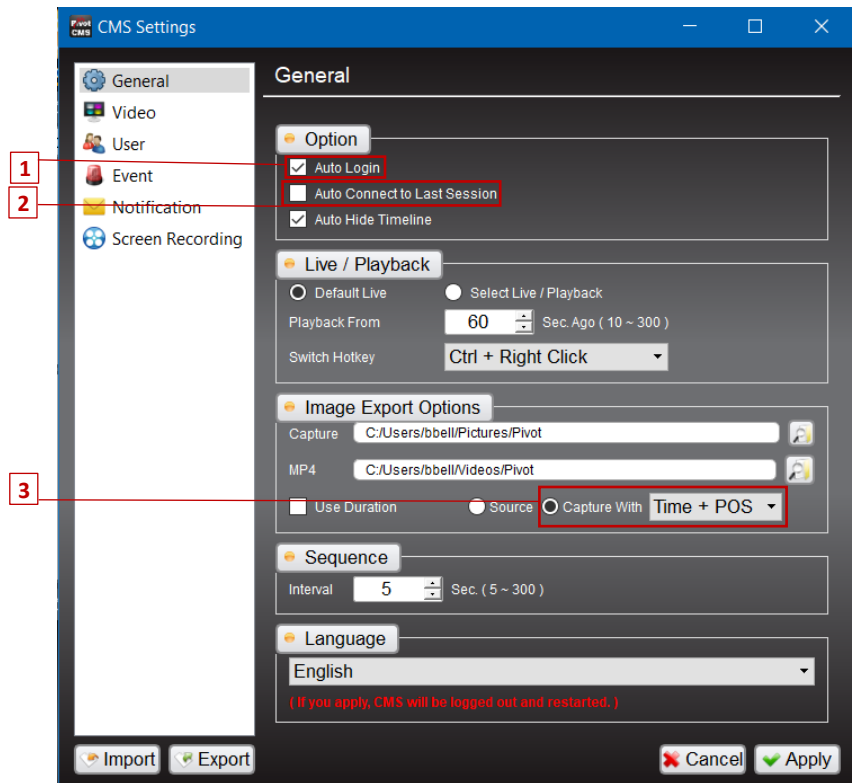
Pivot CMS CMS Settings

General
Video
User
Event
Notification
Screen Recording

General

Option
1
Auto Login
2
Auto Connect to Last Session
Auto Hide Timeline

Live / Playback
Default Live
Select Live / Playback
Playback From 60 Sec. Ago ( 10 ~ 300 )
Switch Hotkey Ctrl + Right Click

Image Export Options
Capture C:/Users/bbell/Pictures/Pivot
MP4 C:/Users/bbell/Videos/Pivot
3
Use Duration
Source
Capture With Time + POS

Sequence
Interval 5 Sec. ( 5 ~ 300 )

Language
English
( If you apply, CMS will be logged out and restarted. )

Import
Export
Cancel
Apply